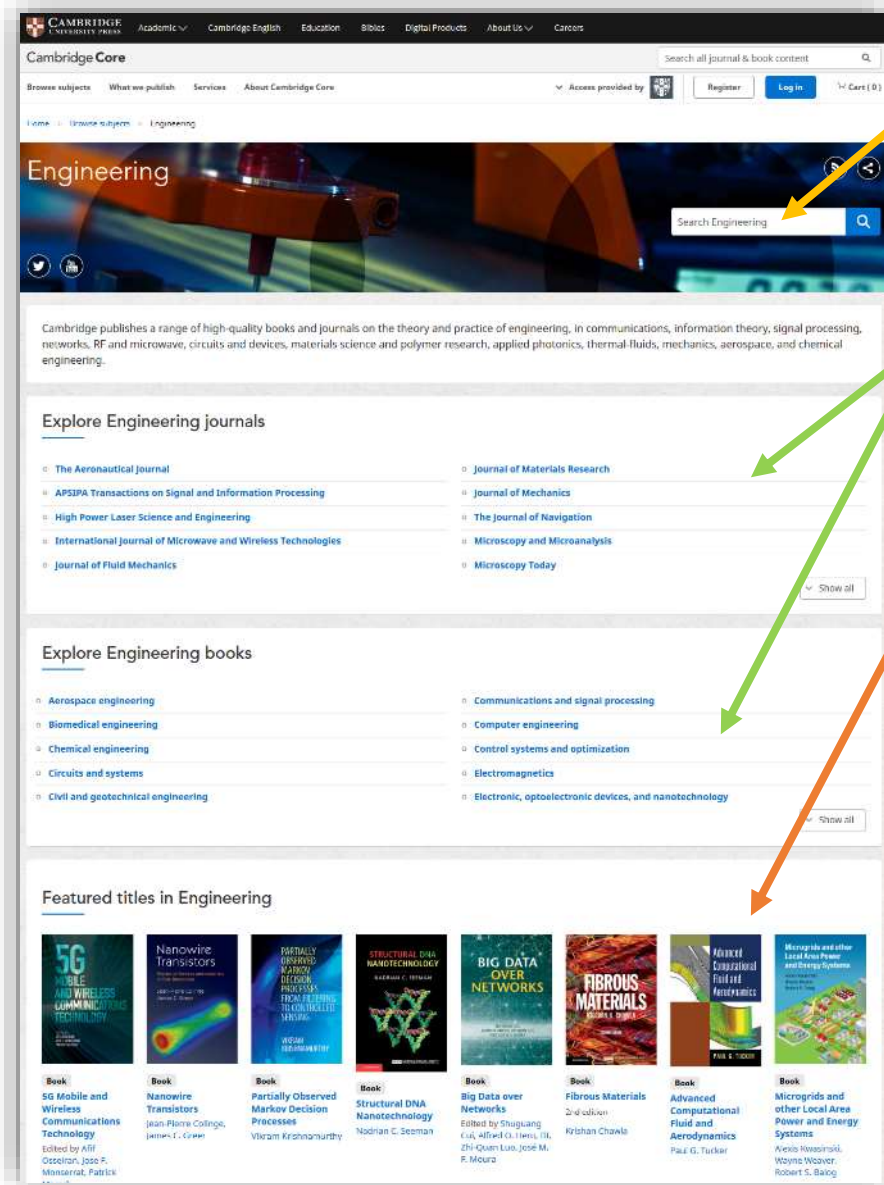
CAMBRIDGE UNIVERSITY PRESS Academic Cambridge English Education Bibles Digital Products About Us Careers

Cambridge Core

Search all journal & book content

Browse subjects What we publish Services About Cambridge Core

Access provided by

Register Log in Cart (0)

Home > Browse subjects > Engineering

Engineering

Search Engineering

Cambridge publishes a range of high-quality books and journals on the theory and practice of engineering, in communications, information theory, signal processing, networks, RF and microwave, circuits and devices, materials science and polymer research, applied photonics, thermal-fluids, mechanics, aerospace, and chemical engineering.

Explore Engineering journals

The Aeronautical Journal
APSIPA Transactions on Signal and Information Processing
High Power Laser Science and Engineering
International Journal of Microwave and Wireless Technologies
Journal of Fluid Mechanics

Journal of Materials Research
Journal of Mechanics
The Journal of Navigation
Microscopy and Microanalysis
Microscopy Today

Show all

Explore Engineering books

Aerospace engineering
Biomedical engineering
Chemical engineering
Circuits and systems
Civil and geotechnical engineering

Communications and signal processing
Computer engineering
Control systems and optimization
Electromagnetics
Electronic, optoelectronic devices, and nanotechnology

Show all

Featured titles in Engineering

5G MOBILE AND WIRELESS COMMUNICATIONS TECHNOLOGY
Book
5G Mobile and Wireless Communications Technology
Edited by Afif Osseiran, Jose F. Monserrat, Patrick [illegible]

Nanowire Transistors
Book
Nanowire Transistors
Jean-Pierre Colinge, James C. Greer

PARTIALLY OBSERVED MARKOV DECISION PROCESSES FROM FILTERING TO CONTROLLED SENSING
VIKRAM KRISHNAMURTHY
Book
Partially Observed Markov Decision Processes
Vikram Krishnamurthy

STRUCTURAL DNA NANOTECHNOLOGY
NADRIAN C. SEEMAN
Book
Structural DNA Nanotechnology
Nadrian C. Seeman

BIG DATA OVER NETWORKS
Book
Big Data over Networks
Edited by Shuguang Cui, Alfred O. Hero, III, Zhi-Quan Luo, José M. F. Moura

FIBROUS MATERIALS
Book
Fibrous Materials
2nd edition
Krishan Chawla

Advanced Computational Fluid and Aerodynamics
PAUL G. TUCKER
Book
Advanced Computational Fluid and Aerodynamics
Paul G. Tucker

Microgrids and other Local Area Power and Energy Systems
Book
Microgrids and other Local Area Power and Energy Systems
Alexis Kwasinski, Wayne Weaver, Robert S. Balog